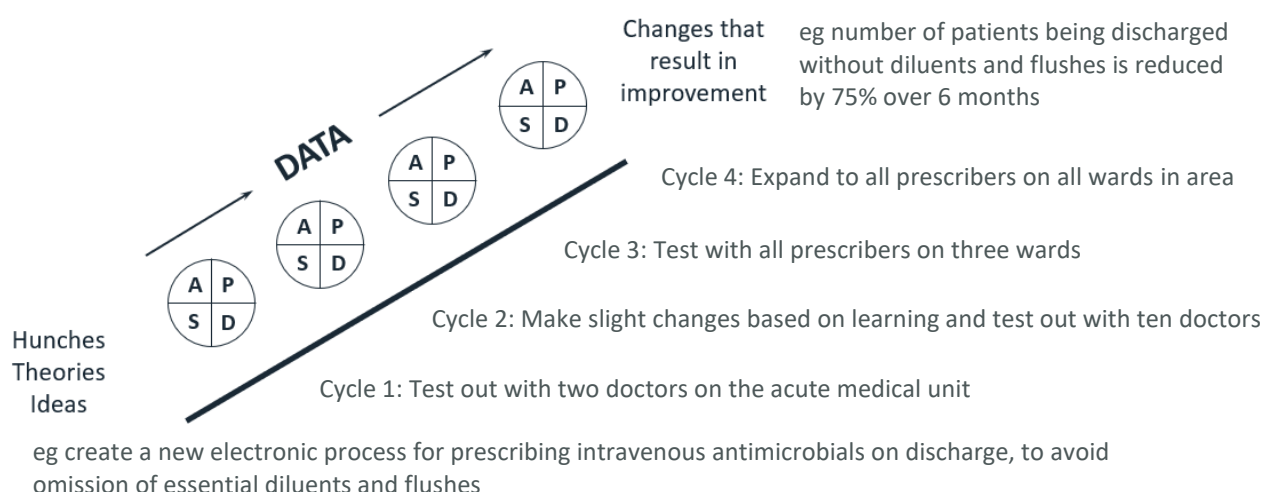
Changes that result in improvement

eg number of patients being discharged without diluents and flushes is reduced by 75% over 6 months

DATA

A P
S D

A P
S D

A P
S D

A P
S D

Cycle 4: Expand to all prescribers on all wards in area

Cycle 3: Test with all prescribers on three wards

Cycle 2: Make slight changes based on learning and test out with ten doctors

Cycle 1: Test out with two doctors on the acute medical unit

Hunches
Theories
Ideas

eg create a new electronic process for prescribing intravenous antimicrobials on discharge, to avoid omission of essential diluents and flushes